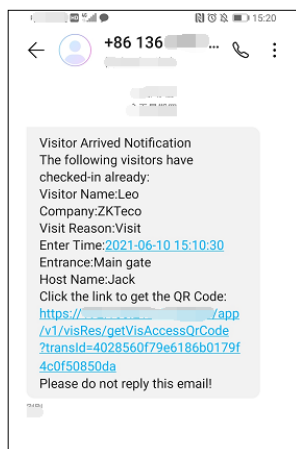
15:20

+86 136 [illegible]

Visitor Arrived Notification
The following visitors have checked-in already:
Visitor Name:Leo
Company:ZKTeco
Visit Reason:Visit
Enter Time:2021-06-10 15:10:30
Entrance:Main gate
Host Name:Jack
Click the link to get the QR Code:
https://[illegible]/app/v1/visRes/getVisAccessQrCode?transId=4028560f79e6186b0179f4c0f50850da
Please do not reply this email!